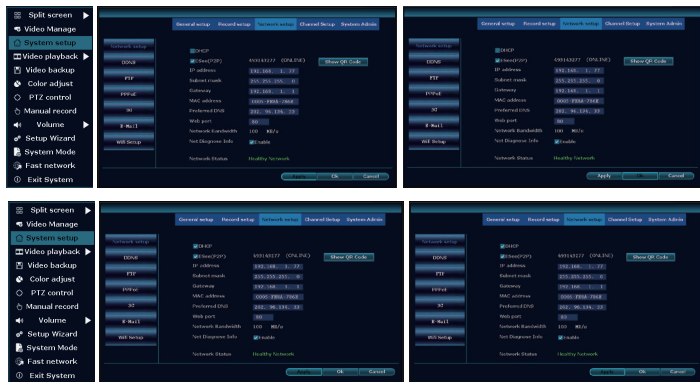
Split screen
Video Manage
System setup
Video playback
Video backup
Color adjust
PTZ control
Manual record
Volume
Setup Wizard
System Mode
Fast network
Exit System

General setup Record setup Network setup Channel Setup System Admin

Network setup
DDNS
FTP
PPPoE
3G
E-Mail
Wifi Setup

DHCP
Cloud(P2P) 493163277 (ONLINE) Show QR Code
IP address 192.168. 1. 77
Subnet mask 255.255.255. 0
Gateway 192.168. 1. 1
MAC address 0000-FBAA-796E
Preferred DNS 202. 96.134. 33
Web port 80
Network Bandwidth 100 MB/s
Net Diagnose Info Enable
Network Status Healthy Network

Apply Ok Cancel

General setup Record setup Network setup Channel Setup System Admin

Network setup
DDNS
FTP
PPPoE
3G
E-Mail
Wifi Setup

DHCP
Cloud(P2P) 493163277 (ONLINE) Show QR Code
IP address 192.168. 1. 77
Subnet mask 255.255.255. 0
Gateway 192.168. 1. 1
MAC address 0000-FBAA-796E
Preferred DNS 202. 96.134. 33
Web port 80
Network Bandwidth 100 MB/s
Net Diagnose Info Enable
Network Status Healthy Network

Apply Ok Cancel

Split screen
Video Manage
System setup
Video playback
Video backup
Color adjust
PTZ control
Manual record
Volume
Setup Wizard
System Mode
Fast network
Exit System

General setup Record setup Network setup Channel Setup System Admin

Network setup
DDNS
FTP
PPPoE
3G
E-Mail
Wifi Setup

DHCP
Cloud(P2P) 493163277 (ONLINE) Show QR Code
IP address 192.168. 1. 77
Subnet mask 255.255.255. 0
Gateway 192.168. 1. 1
MAC address 0000-FBAA-796E
Preferred DNS 202. 96.134. 33
Web port 80
Network Bandwidth 100 MB/s
Net Diagnose Info Enable
Network Status Healthy Network

Apply Ok Cancel

General setup Record setup Network setup Channel Setup System Admin

Network setup
DDNS
FTP
PPPoE
3G
E-Mail
Wifi Setup

DHCP
Cloud(P2P) 493163277 (ONLINE) Show QR Code
IP address 192.168. 1. 77
Subnet mask 255.255.255. 0
Gateway 192.168. 1. 1
MAC address 0000-FBAA-796E
Preferred DNS 202. 96.134. 33
Web port 80
Network Bandwidth 100 MB/s
Net Diagnose Info Enable
Network Status Healthy Network

Apply Ok Cancel